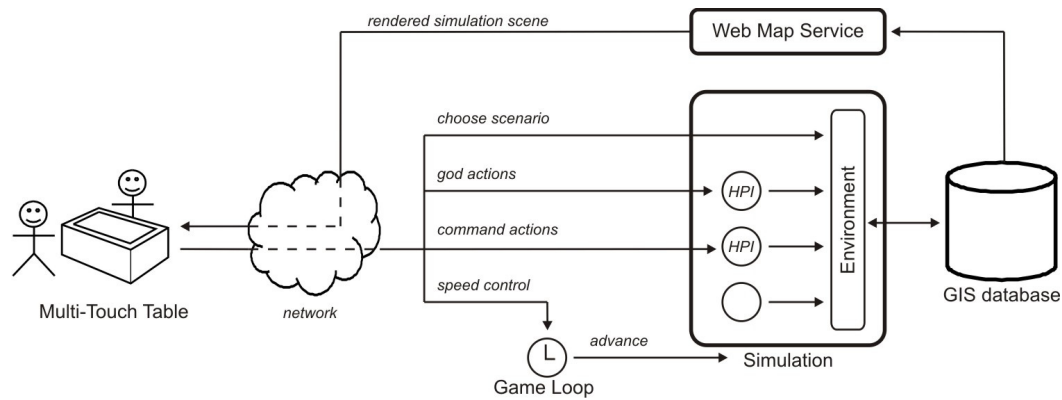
rendered simulation scene

Web Map Service

choose scenario

god actions

HPI

command actions

HPI

Environment

speed control

Multi-Touch Table

network

GIS database

advance

Game Loop

Simulation